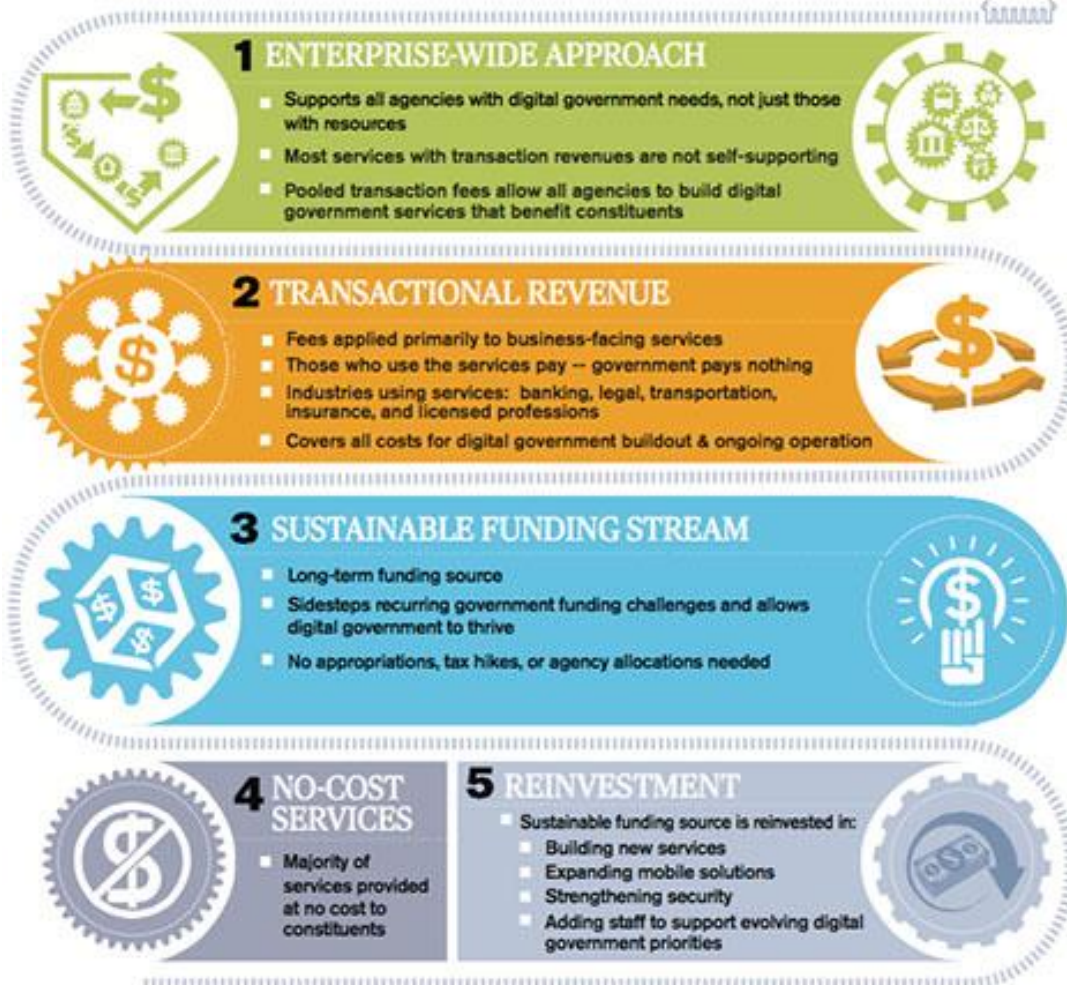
1 ENTERPRISE-WIDE APPROACH

Supports all agencies with digital government needs, not just those with resources

Most services with transaction revenues are not self-supporting

Pooled transaction fees allow all agencies to build digital government services that benefit constituents

2 TRANSACTIONAL REVENUE

Fees applied primarily to business-facing services

Those who use the services pay -- government pays nothing

Industries using services: banking, legal, transportation, insurance, and licensed professions

Covers all costs for digital government buildout & ongoing operation

3 SUSTAINABLE FUNDING STREAM

Long-term funding source

Sidesteps recurring government funding challenges and allows digital government to thrive

No appropriations, tax hikes, or agency allocations needed

4 NO-COST SERVICES

Majority of services provided at no cost to constituents

5 REINVESTMENT

Sustainable funding source is reinvested in:

Building new services

Expanding mobile solutions

Strengthening security

Adding staff to support evolving digital government priorities